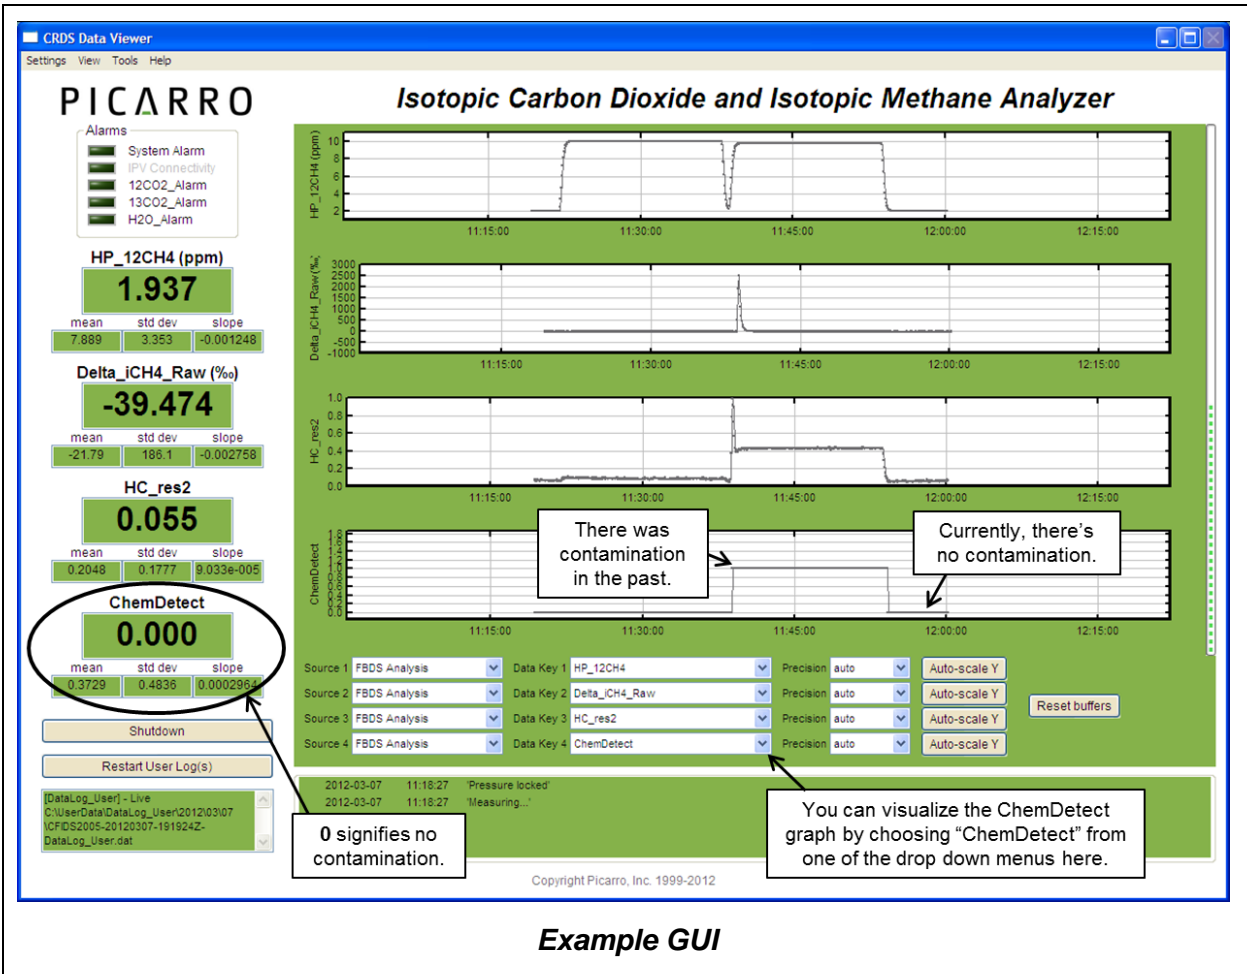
CRDS Data Viewer

Settings View Tools Help

PICARRO

Isotopic Carbon Dioxide and Isotopic Methane Analyzer

Alarms
System Alarm
IPV Connectivity
12CO2_Alarm
13CO2_Alarm
H2O_Alarm

HP_12CH4 (ppm)
1.937
mean std dev slope
7.889 3.353 -0.001248

Delta_iCH4_Raw (‰)
-39.474
mean std dev slope
-21.79 186.1 -0.002758

HC_res2
0.055
mean std dev slope
0.2048 0.1777 9.033e-005

ChemDetect
0.000
mean std dev slope
0.3729 0.4836 0.0002964

Shutdown

Restart User Log(s)

[DataLog_User] - Live
C:\UserData\DataLog_User\2012\03\07
\CFIDS2005-20120307-191924Z-DataLog_User.dat

HP_12CH4 (ppm)
10 8 6 4 2
11:15:00 11:30:00 11:45:00 12:00:00 12:15:00

Delta_iCH4_Raw (‰)
3000 2500 2000 1500 1000 500 0 -500 -1000
11:15:00 11:30:00 11:45:00 12:00:00 12:15:00

HC_res2
1.0 0.8 0.6 0.4 0.2 0.0
11:15:00 11:30:00 11:45:00 12:00:00 12:15:00

ChemDetect
1.8 1.6 1.4 1.2 1.0 0.8 0.6 0.4 0.2 0.0
11:15:00 11:30:00 11:45:00 12:00:00 12:15:00

There was contamination in the past.

Currently, there's no contamination.

Source 1 FBDS Analysis Data Key 1 HP_12CH4 Precision auto Auto-scale Y
Source 2 FBDS Analysis Data Key 2 Delta_iCH4_Raw Precision auto Auto-scale Y
Source 3 FBDS Analysis Data Key 3 HC_res2 Precision auto Auto-scale Y
Source 4 FBDS Analysis Data Key 4 ChemDetect Precision auto Auto-scale Y

Reset buffers

2012-03-07 11:18:27 'Pressure locked'
2012-03-07 11:18:27 'Measuring...'

0 signifies no contamination.

You can visualize the ChemDetect graph by choosing "ChemDetect" from one of the drop down menus here.

Copyright Picarro, Inc. 1999-2012

Example GUI